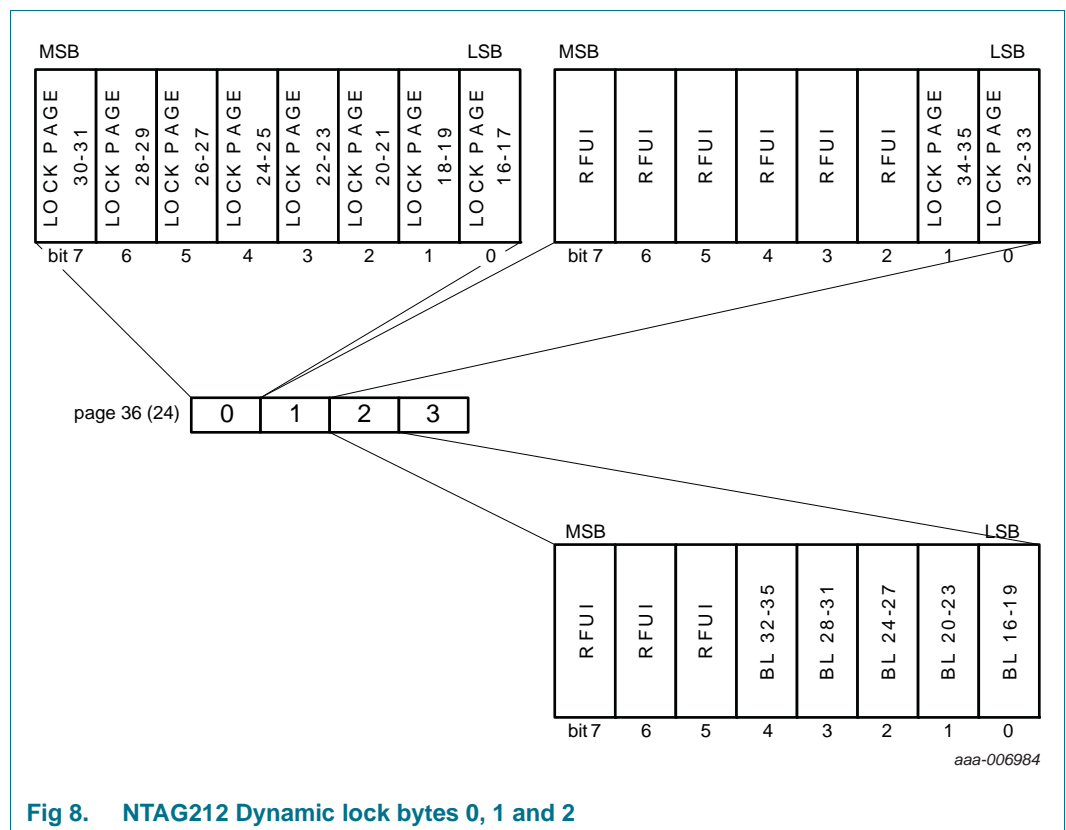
MSB LSB

| LOCK PAGE 30-31 | LOCK PAGE 28-29 | LOCK PAGE 26-27 | LOCK PAGE 24-25 | LOCK PAGE 22-23 | LOCK PAGE 20-21 | LOCK PAGE 18-19 | LOCK PAGE 16-17 |
|---|---|---|---|---|---|---|---|
| bit 7 | 6 | 5 | 4 | 3 | 2 | 1 | 0 |

MSB LSB

| RFUI | RFUI | RFUI | RFUI | RFUI | RFUI | LOCK PAGE 34-35 | LOCK PAGE 32-33 |
|---|---|---|---|---|---|---|---|
| bit 7 | 6 | 5 | 4 | 3 | 2 | 1 | 0 |

page 36 (24)

| 0 | 1 | 2 | 3 |
|---|---|---|---|

MSB LSB

| RFUI | RFUI | RFUI | BL 32-35 | BL 28-31 | BL 24-27 | BL 20-23 | BL 16-19 |
|---|---|---|---|---|---|---|---|
| bit 7 | 6 | 5 | 4 | 3 | 2 | 1 | 0 |

aaa-006984

Fig 8. NTAG212 Dynamic lock bytes 0, 1 and 2